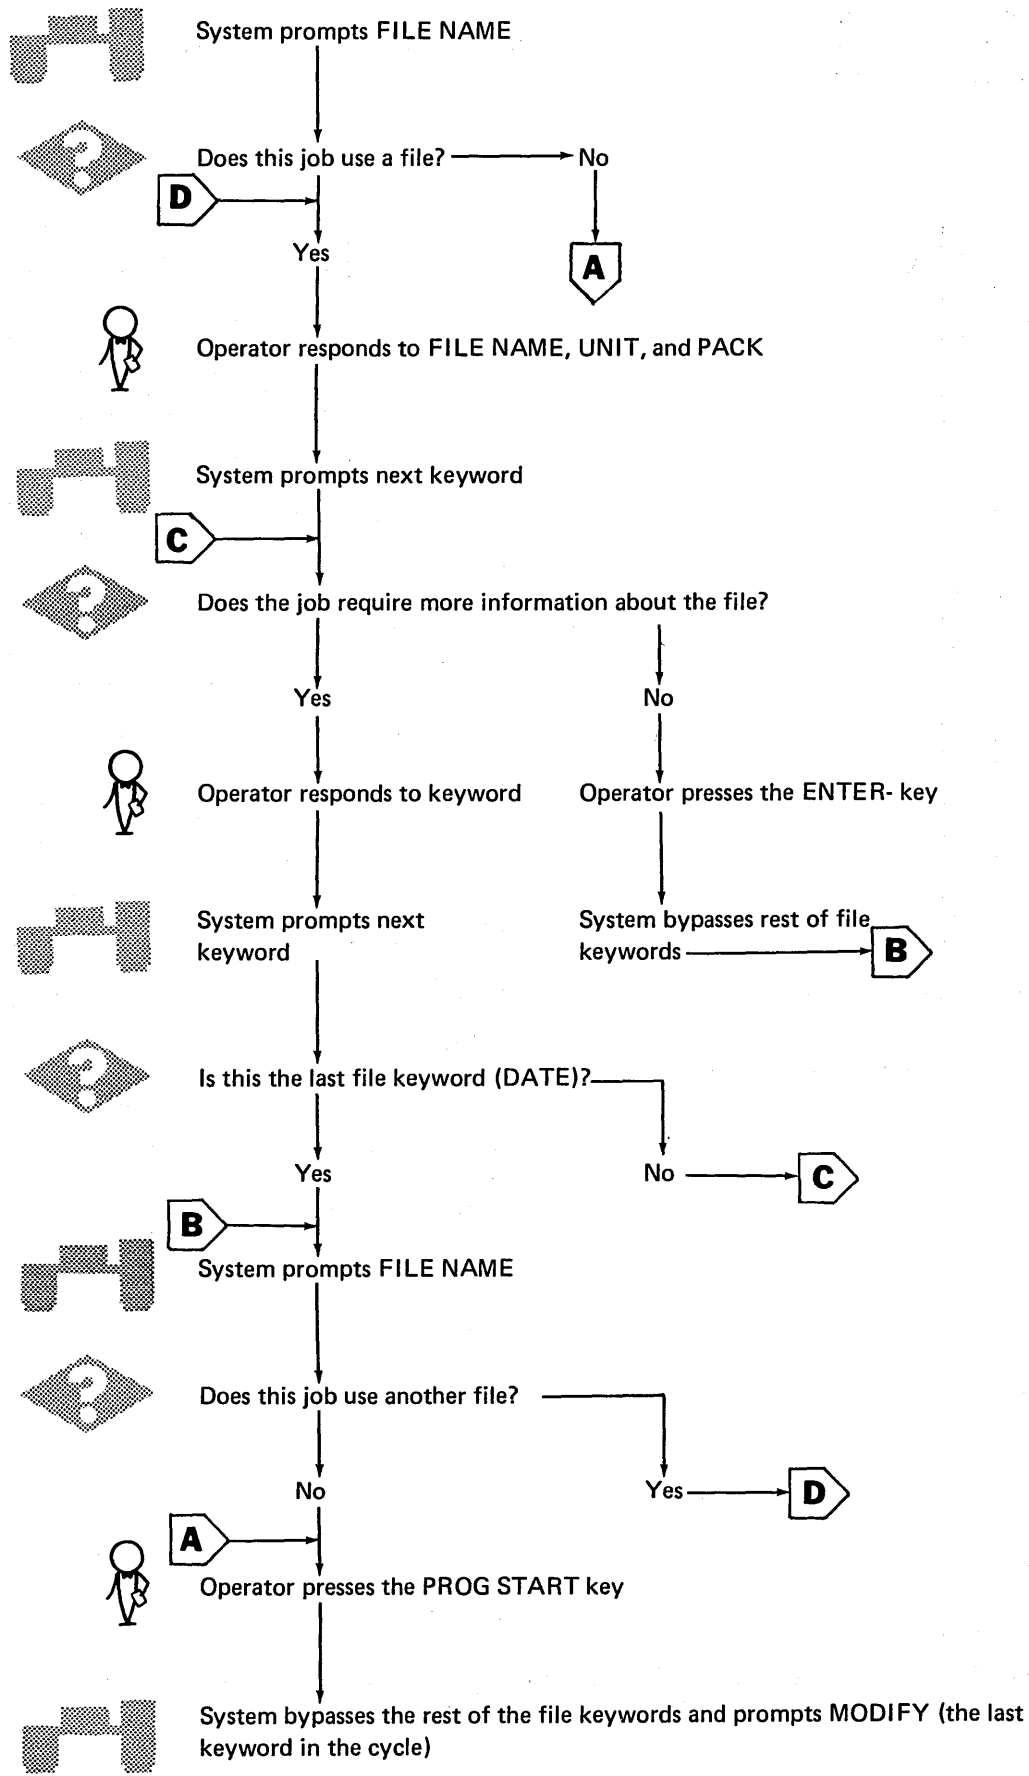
System prompts FILE NAME

?

Does this job use a file? No

D

Yes

A

Operator responds to FILE NAME, UNIT, and PACK

System prompts next keyword

C

?

Does the job require more information about the file?

Yes

No

Operator responds to keyword

Operator presses the ENTER- key

System prompts next keyword

System bypasses rest of file keywords

B

?

Is this the last file keyword (DATE)?

Yes

No

C

B

System prompts FILE NAME

?

Does this job use another file?

No

Yes

D

A

Operator presses the PROG START key

System bypasses the rest of the file keywords and prompts MODIFY (the last keyword in the cycle)